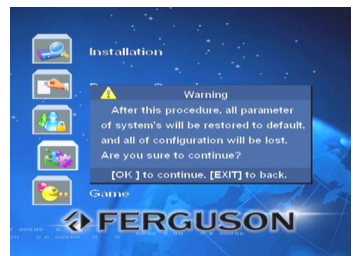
Installation

Warning

After this procedure, all parameter of system's will be restored to default, and all of configuration will be lost. Are you sure to continue?

[OK ] to continue, [EXIT] to back.

Game

FERGUSON